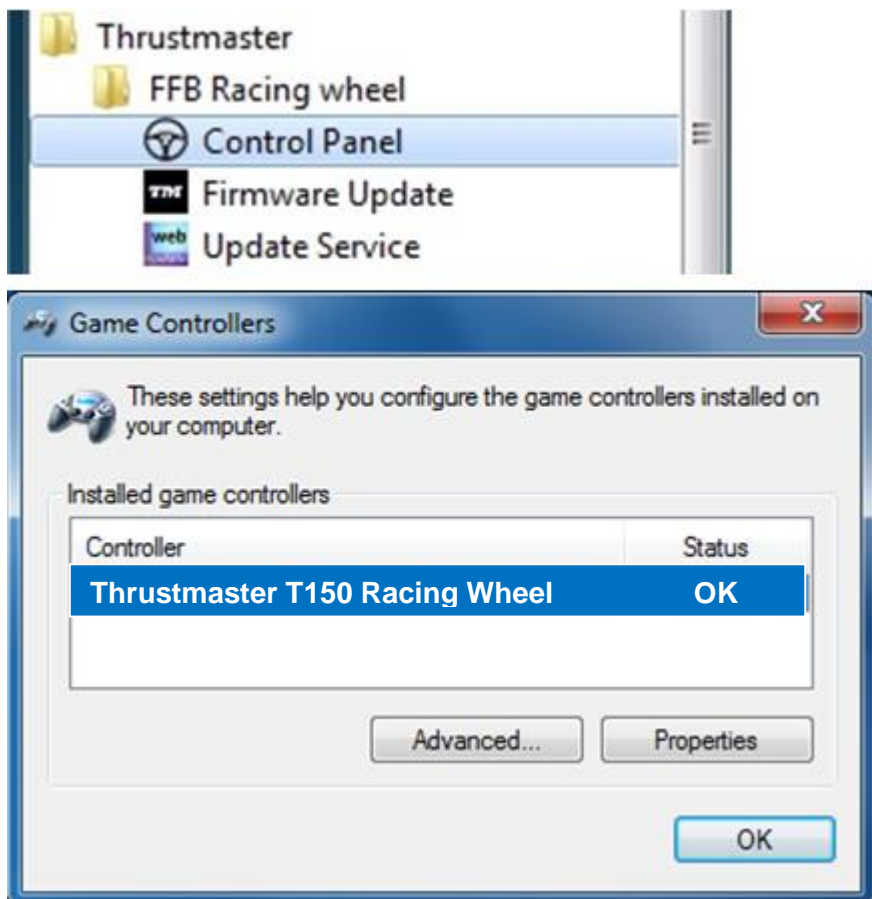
Thrustmaster
FFB Racing wheel
Control Panel
TM Firmware Update
web Update Service

Game Controllers
X

These settings help you configure the game controllers installed on your computer.

Installed game controllers

| Controller | Status |
|---|---|
| Thrustmaster T150 Racing Wheel | OK |

Advanced...
Properties

OK